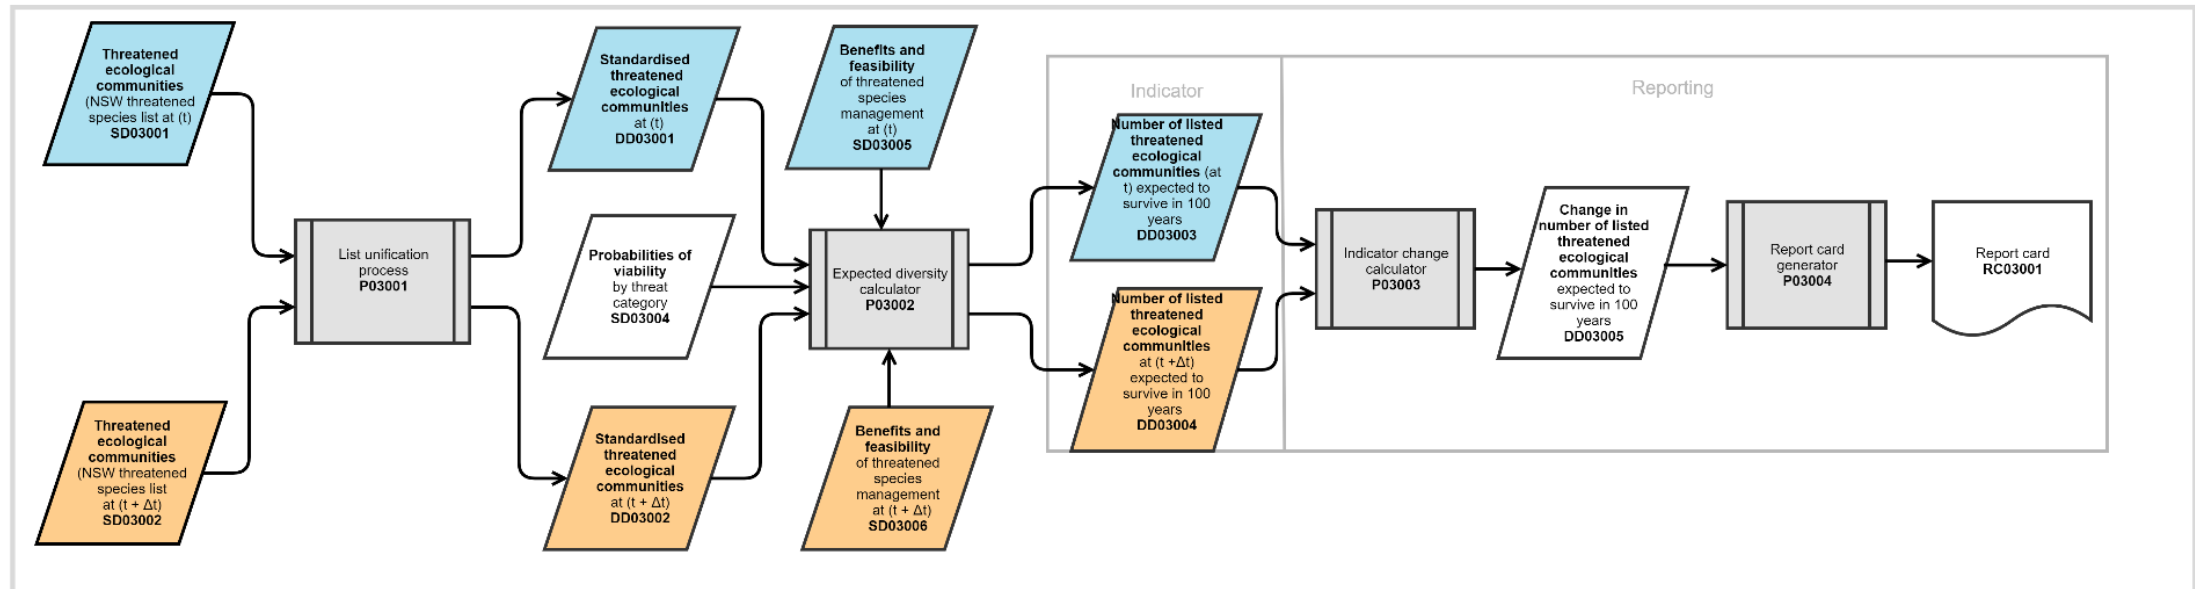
Threatened ecological communities (NSW threatened species list at (t) SD03001

Threatened ecological communities (NSW threatened species list at (t + Δt) SD03002

List unification process P03001

Standardised threatened ecological communities at (t) DD03001

Probabilities of viability by threat category SD03004

Standardised threatened ecological communities at (t + Δt) DD03002

Benefits and feasibility of threatened species management at (t) SD03005

Expected diversity calculator P03002

Benefits and feasibility of threatened species management at (t + Δt) SD03006

Indicator

Number of listed threatened ecological communities (at t) expected to survive in 100 years DD03003

Number of listed threatened ecological communities at (t +Δt) expected to survive in 100 years DD03004

Reporting

Indicator change calculator P03003

Change in number of listed threatened ecological communities expected to survive in 100 years DD03005

Report card generator P03004

Report card RC03001